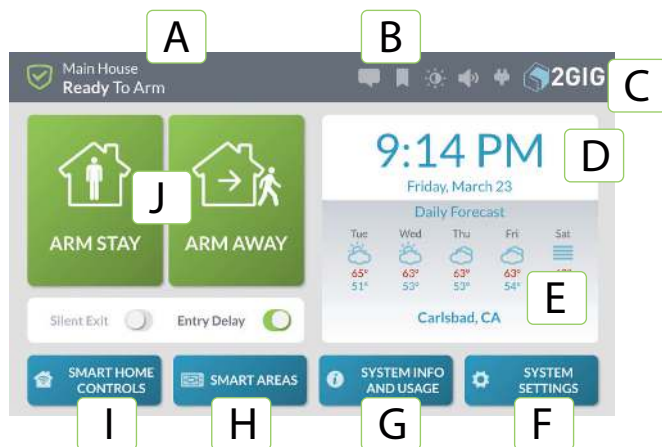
A

B

Main House
Ready To Arm

2GIG

C

9:14 PM

D

Friday, March 23

Daily Forecast

| Tue | Wed | Thu | Fri | Sat |
|---|---|---|---|---|
| 65° | 63° | 63° | 63° | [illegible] |
| 51° | 53° | 53° | 54° | |

E

Carlsbad, CA

J

ARM STAY

ARM AWAY

Silent Exit

Entry Delay

SMART HOME CONTROLS

SMART AREAS

SYSTEM INFO AND USAGE

SYSTEM SETTINGS

I

H

G

F